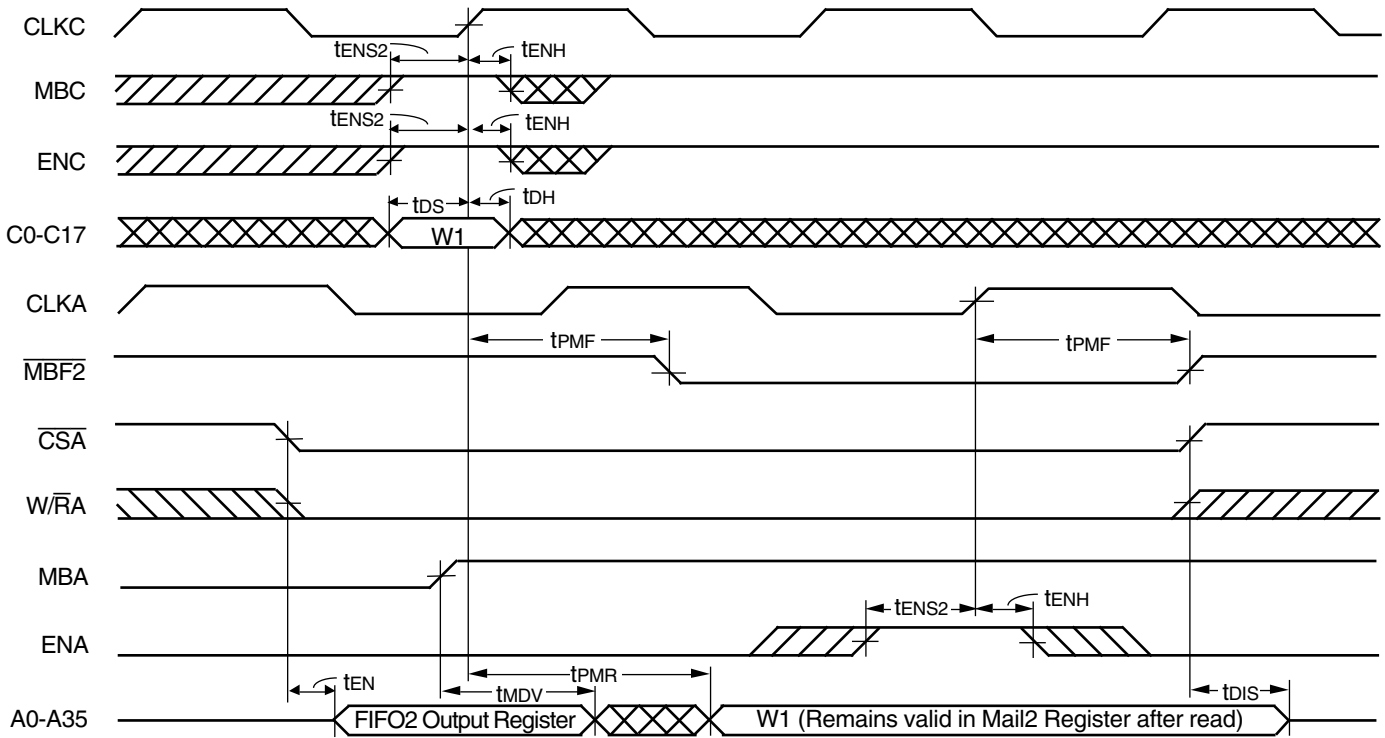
CLKC
$t_{ENS2}$
$t_{ENH}$
MBC
$t_{ENS2}$
$t_{ENH}$
ENC
$t_{DS}$
$t_{DH}$
C0-C17
W1
CLKA
$t_{PMF}$
$t_{PMF}$
$\overline{MBF2}$
$\overline{CSA}$
W/$\overline{R}$A
MBA
$t_{ENS2}$
$t_{ENH}$
ENA
$t_{PMR}$
$t_{EN}$
$t_{MDV}$
$t_{DIS}$
A0-A35
FIFO2 Output Register
W1 (Remains valid in Mail2 Register after read)